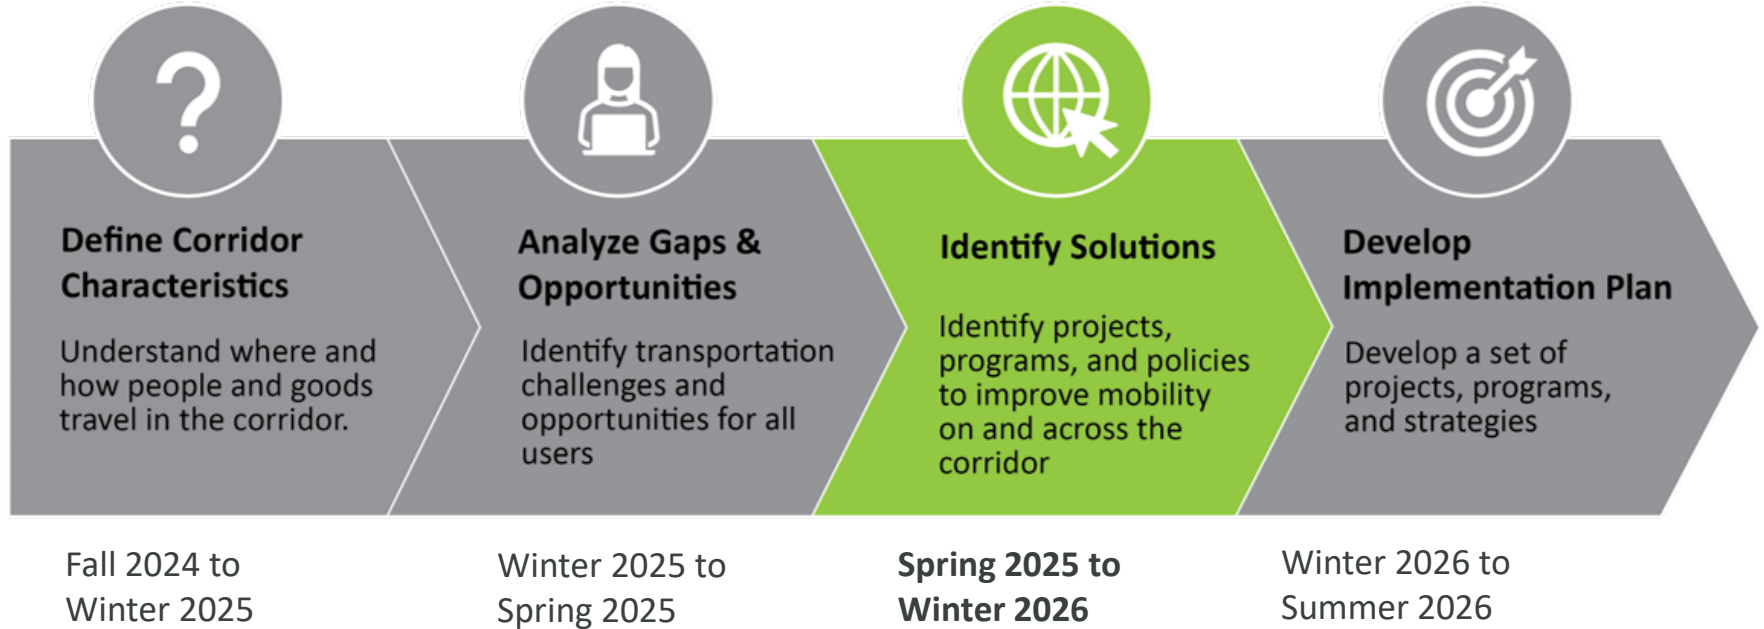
?

Define Corridor Characteristics

Understand where and how people and goods travel in the corridor.

Analyze Gaps & Opportunities

Identify transportation challenges and opportunities for all users

Identify Solutions

Identify projects, programs, and policies to improve mobility on and across the corridor

Develop Implementation Plan

Develop a set of projects, programs, and strategies

Fall 2024 to Winter 2025

Winter 2025 to Spring 2025

Spring 2025 to Winter 2026

Winter 2026 to Summer 2026